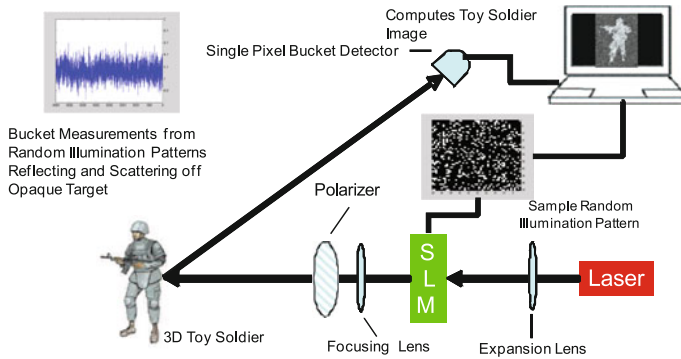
Computes Toy Soldier Image

Single Pixel Bucket Detector

Bucket Measurements from Random Illumination Patterns Reflecting and Scattering off Opaque Target

Polarizer

Sample Random Illumination Pattern

S
L
M

Laser

3D Toy Soldier

Focusing Lens

Expansion Lens